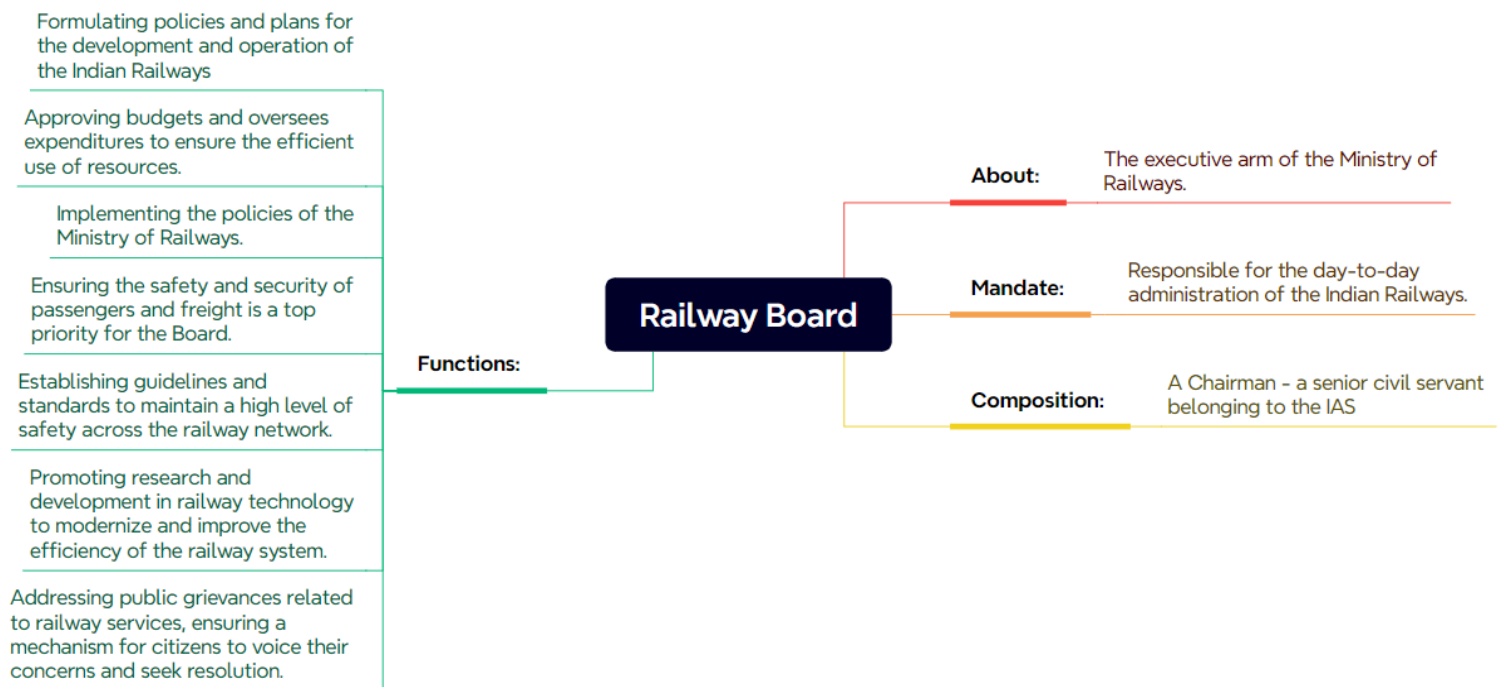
Railway Board

About:
The executive arm of the Ministry of Railways.

Mandate:
Responsible for the day-to-day administration of the Indian Railways.

Composition:
A Chairman - a senior civil servant belonging to the IAS

Functions:
Formulating policies and plans for the development and operation of the Indian Railways

Approving budgets and oversees expenditures to ensure the efficient use of resources.

Implementing the policies of the Ministry of Railways.

Ensuring the safety and security of passengers and freight is a top priority for the Board.

Establishing guidelines and standards to maintain a high level of safety across the railway network.

Promoting research and development in railway technology to modernize and improve the efficiency of the railway system.

Addressing public grievances related to railway services, ensuring a mechanism for citizens to voice their concerns and seek resolution.